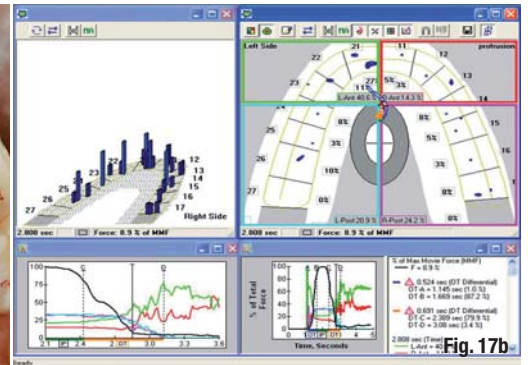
mn

23
22
21
25
26
27
12
13
14
15
16
17
Right Side

2.808 sec
Force: 8.9 % of MMF

Left Side
protrusion
21
11
22
12
23
13
24
27
11
14
L-Ant 40.6 %
R-Ant 14.3 %
5%
3%
8%
8%
5%
25
10%
3%
26
10%
8%
1%
3%
8%
27
L-Post 20.9 %
R-Post 24.2 %

2.808 sec
Force: 8.9 % of MMF

100
80
60
40
20
0
2.1
2.4
2.7
3.0
3.3
3.6

% of Total Force
Time, Seconds

% of Max Movie Force (MMF)
F = 8.9 %
0.524 sec (DT Differential)
DT-A = 1.145 sec (1.0 %)
DT-B = 1.669 sec (87.2 %)
0.691 sec (DT Differential)
DT-C = 2.389 sec (79.9 %)
DT-D = 3.08 sec (3.4 %)
2.808 sec (Time)
L-Ant = 40.6
Fig. 17b
Ready